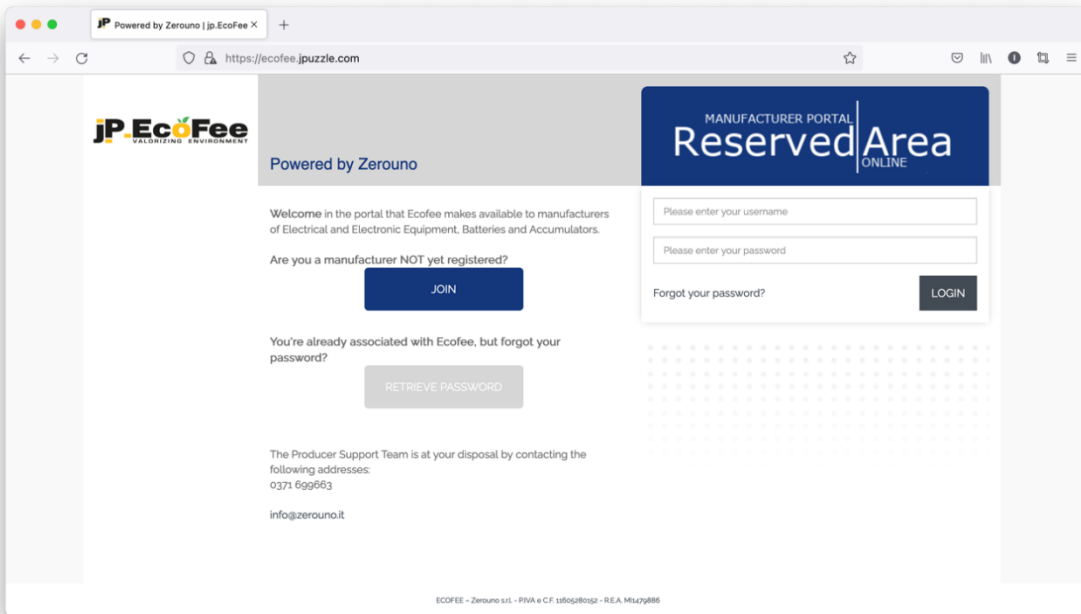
jP Powered by Zerouno | jp.EcoFee ×

https://ecofee.jpuzzle.com

jP.EcoFee
VALORIZING ENVIRONMENT

Powered by Zerouno

MANUFACTURER PORTAL
Reserved Area
ONLINE

Please enter your username

Please enter your password

Forgot your password?

LOGIN

Welcome in the portal that Ecofee makes available to manufacturers of Electrical and Electronic Equipment, Batteries and Accumulators.

Are you a manufacturer NOT yet registered?

JOIN

You're already associated with Ecofee, but forgot your password?

RETRIEVE PASSWORD

The Producer Support Team is at your disposal by contacting the following addresses:
0371 699663

info@zerouno.it

ECOFEE – Zerouno s.r.l. - P.IVA e C.F. 11605280152 - R.E.A. MI1479886